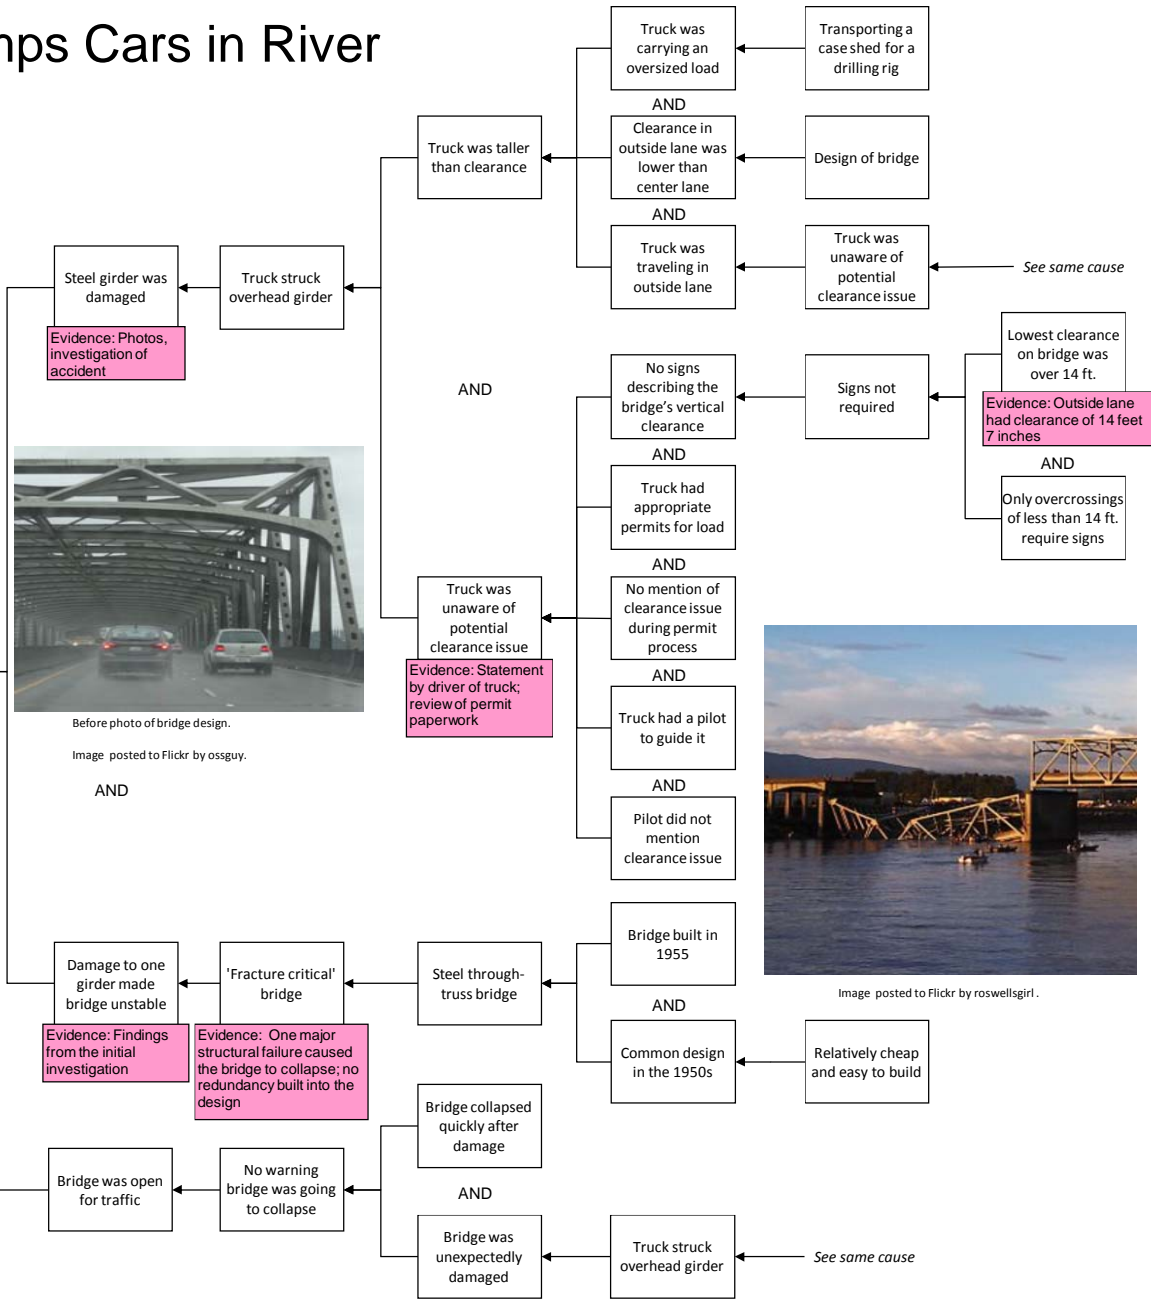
nps Cars in River

Truck was carrying an oversized load

Transporting a case shed for a drilling rig

AND

Truck was taller than clearance

Clearance in outside lane was lower than center lane

Design of bridge

AND

Steel girder was damaged

Truck struck overhead girder

Truck was traveling in outside lane

Truck was unaware of potential clearance issue

See same cause

Evidence: Photos, investigation of accident

AND

No signs describing the bridge's vertical clearance

Signs not required

Lowest clearance on bridge was over 14 ft.

Evidence: Outside lane had clearance of 14 feet 7 inches

AND

AND

Truck had appropriate permits for load

Only overcrossings of less than 14 ft. require signs

AND

Truck was unaware of potential clearance issue

No mention of clearance issue during permit process

Evidence: Statement by driver of truck; review of permit paperwork

AND

Before photo of bridge design.

Image posted to Flickr by ossguy.

Truck had a pilot to guide it

AND

AND

Pilot did not mention clearance issue

Bridge built in 1955

Damage to one girder made bridge unstable

'Fracture critical' bridge

Steel through-truss bridge

Image posted to Flickr by roswellsgirl.

AND

Evidence: Findings from the initial investigation

Evidence: One major structural failure caused the bridge to collapse; no redundancy built into the design

Common design in the 1950s

Relatively cheap and easy to build

Bridge collapsed quickly after damage

Bridge was open for traffic

No warning bridge was going to collapse

AND

Bridge was unexpectedly damaged

Truck struck overhead girder

See same cause